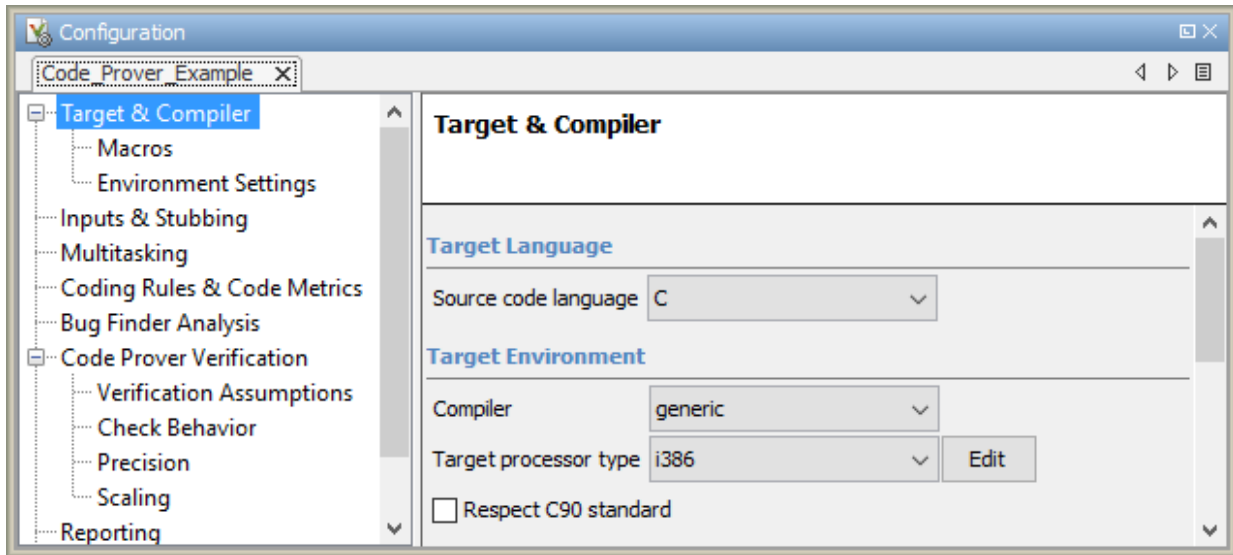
Configuration

Code_Prover_Example

Target & Compiler
Macros
Environment Settings
Inputs & Stubbing
Multitasking
Coding Rules & Code Metrics
Bug Finder Analysis
Code Prover Verification
Verification Assumptions
Check Behavior
Precision
Scaling
Reporting

Target & Compiler

Target Language

Source code language C

Target Environment

Compiler generic

Target processor type i386 Edit

Respect C90 standard